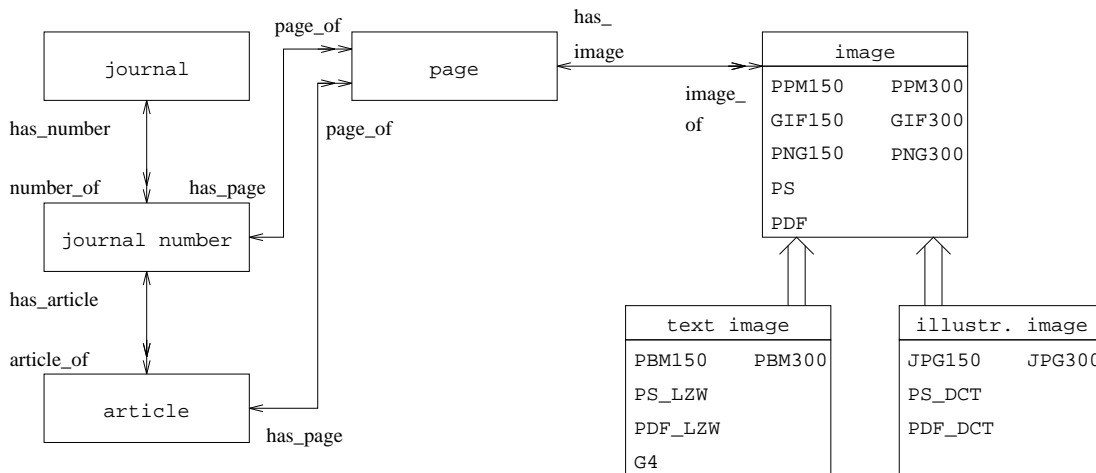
journal

has_number

number_of

journal number

has_article

article_of

article

page_of

has_page

page

page_of

has_page

has_
image

image_
of

image

PPM150 PPM300

GIF150 GIF300

PNG150 PNG300

PS

PDF

text image

PBM150 PBM300

PS_LZW

PDF_LZW

G4

illustr. image

JPG150 JPG300

PS_DCT

PDF_DCT